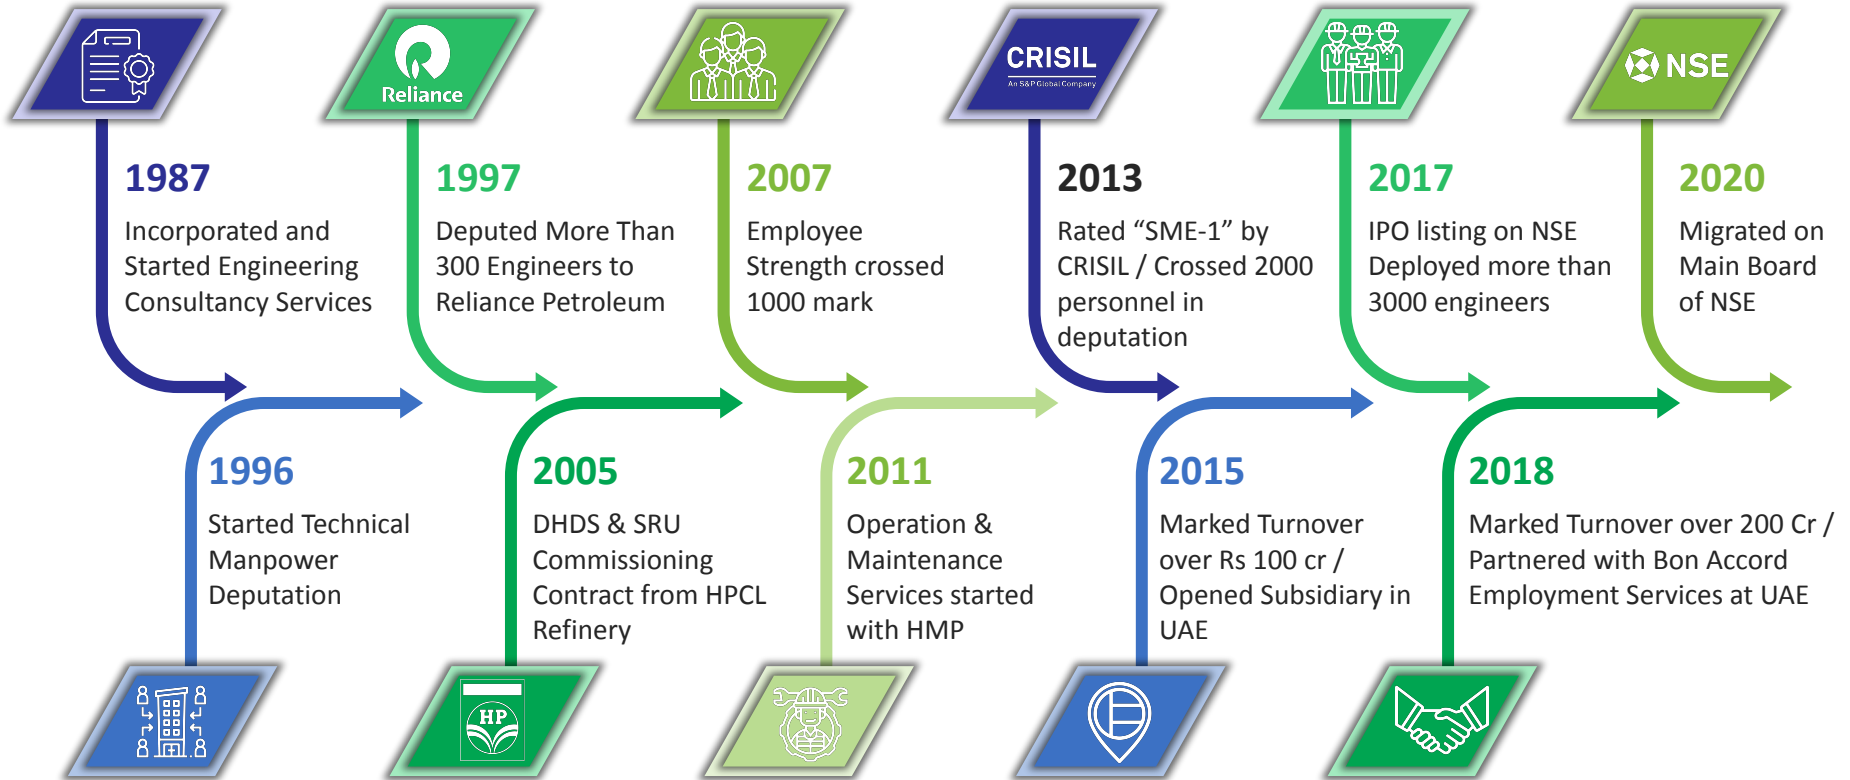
Reliance

CRISIL
An S&P Global Company

NSE

1987
Incorporated and Started Engineering Consultancy Services

1997
Deputed More Than 300 Engineers to Reliance Petroleum

2007
Employee Strength crossed 1000 mark

2013
Rated “SME-1” by CRISIL / Crossed 2000 personnel in deputation

2017
IPO listing on NSE Deployed more than 3000 engineers

2020
Migrated on Main Board of NSE

1996
Started Technical Manpower Deputation

2005
DHDS & SRU Commissioning Contract from HPCL Refinery

2011
Operation & Maintenance Services started with HMP

2015
Marked Turnover over Rs 100 cr / Opened Subsidiary in UAE

2018
Marked Turnover over 200 Cr / Partnered with Bon Accord Employment Services at UAE

HP